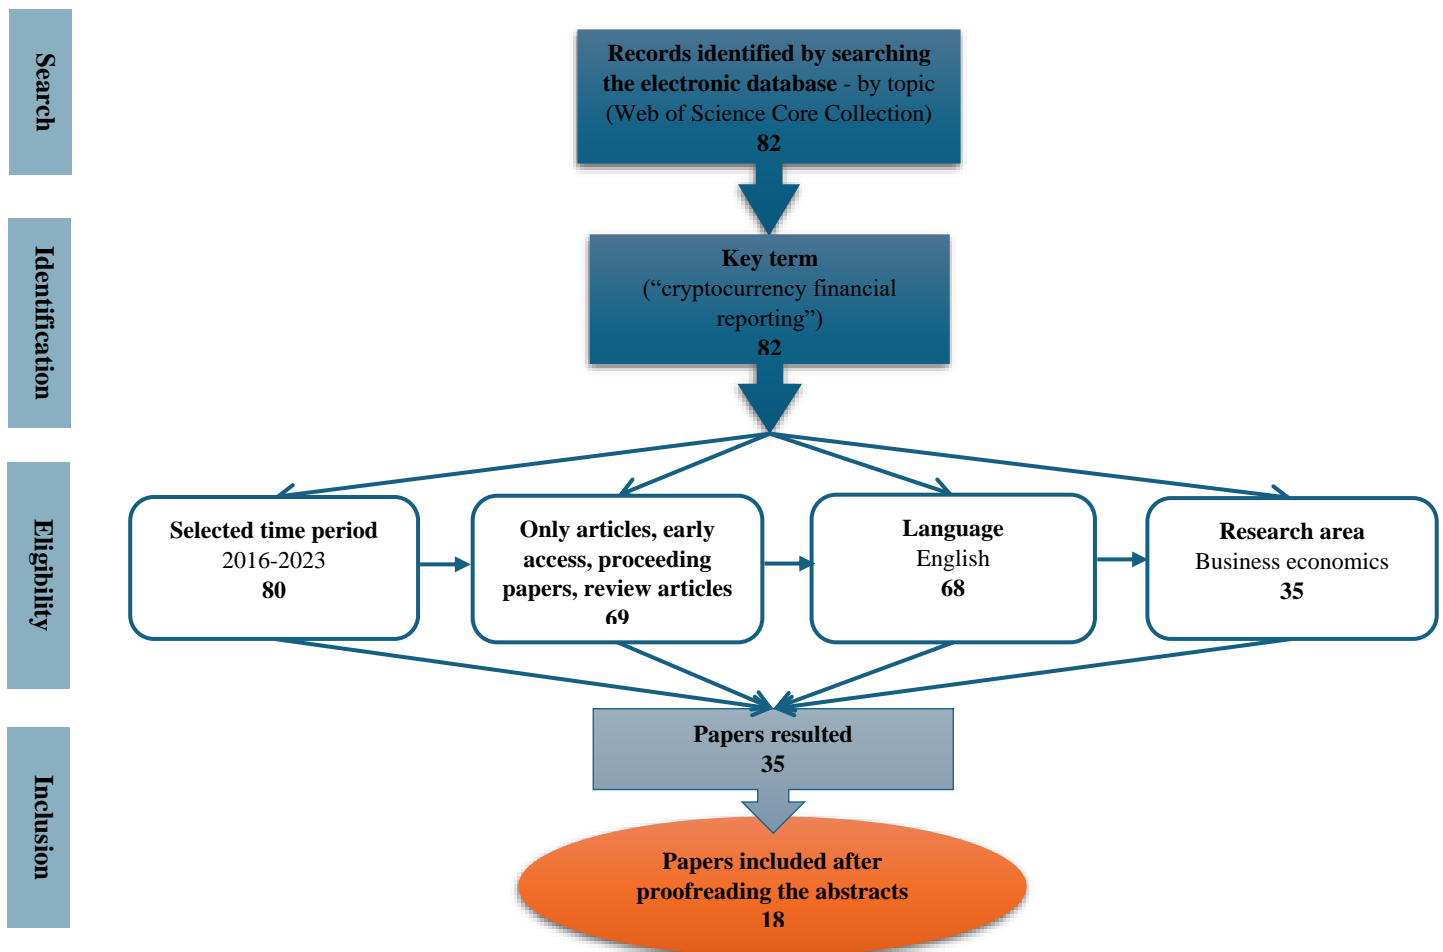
Search

Identification

Eligibility

Inclusion

Records identified by searching the electronic database - by topic (Web of Science Core Collection)
82

Key term
("cryptocurrency financial reporting")
82

Selected time period
2016-2023
80

Only articles, early access, proceeding papers, review articles
69

Language
English
68

Research area
Business economics
35

Papers resulted
35

Papers included after proofreading the abstracts
18